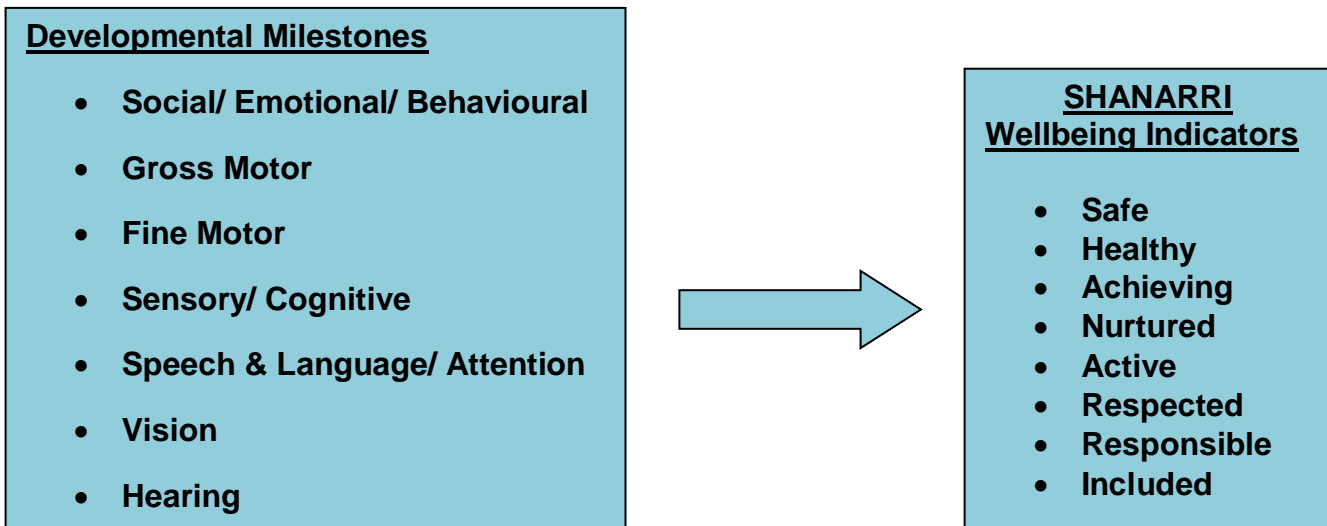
Developmental Milestones

- Social/ Emotional/ Behavioural
- Gross Motor
- Fine Motor
- Sensory/ Cognitive
- Speech & Language/ Attention
- Vision
- Hearing

SHANARRI
Wellbeing Indicators

- Safe
- Healthy
- Achieving
- Nurtured
- Active
- Respected
- Responsible
- Included